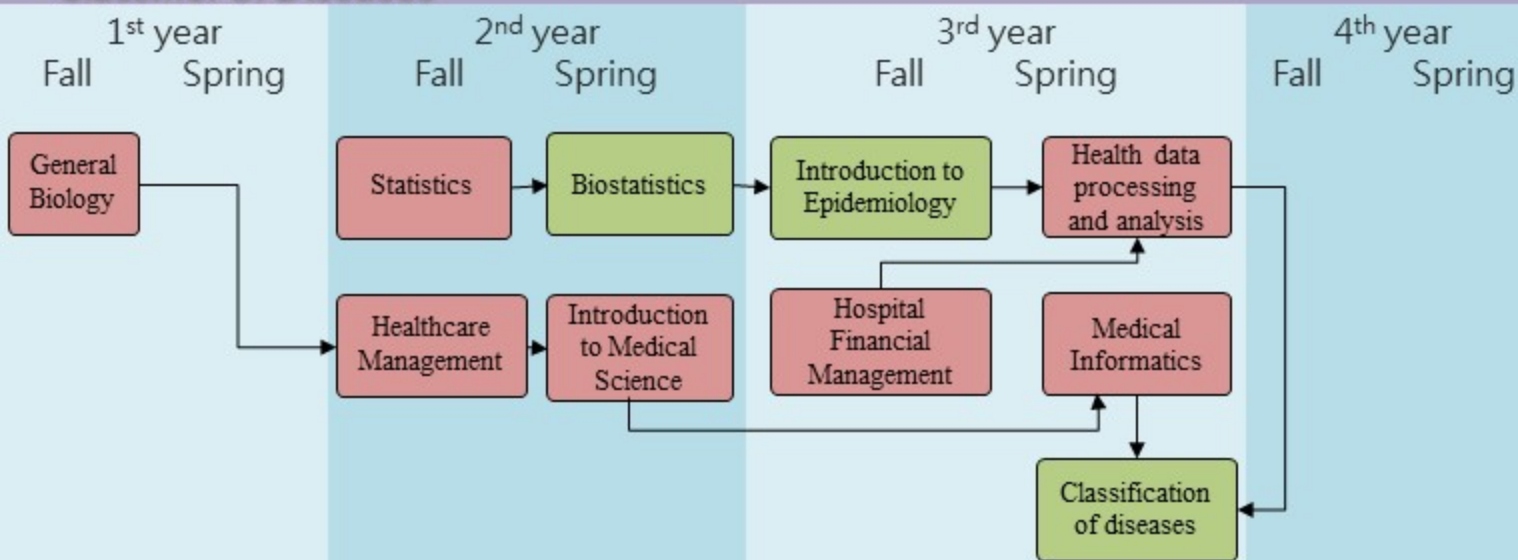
1st year
Fall Spring

2nd year
Fall Spring

3rd year
Fall Spring

4th year
Fall Spring

General Biology

Statistics

Biostatistics

Introduction to Epidemiology

Health data processing and analysis

Healthcare Management

Introduction to Medical Science

Hospital Financial Management

Medical Informatics

Classification of diseases